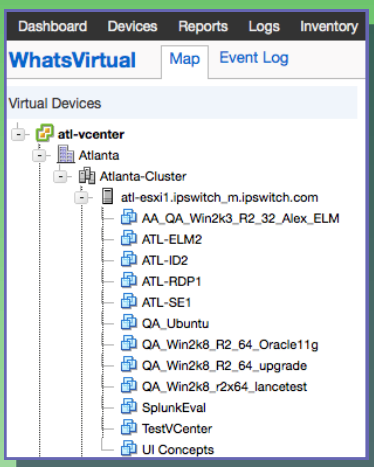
Dashboard Devices Reports Logs Inventory

WhatsVirtual Map Event Log

Virtual Devices

atl-vcenter
Atlanta
Atlanta-Cluster
atl-esxi1.ipswitch_m.ipswitch.com
AA_QA_Win2k3_R2_32_Alex_ELM
ATL-ELM2
ATL-ID2
ATL-RDP1
ATL-SE1
QA_Ubuntu
QA_Win2k8_R2_64_Oracle11g
QA_Win2k8_R2_64_upgrade
QA_Win2k8_r2x64_lancetest
SplunkEval
TestVCenter
UI Concepts